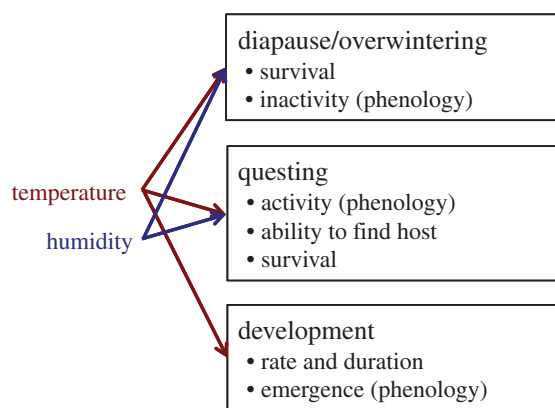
temperature

humidity

diapause/overwintering
• survival
• inactivity (phenology)

questing
• activity (phenology)
• ability to find host
• survival

development
• rate and duration
• emergence (phenology)